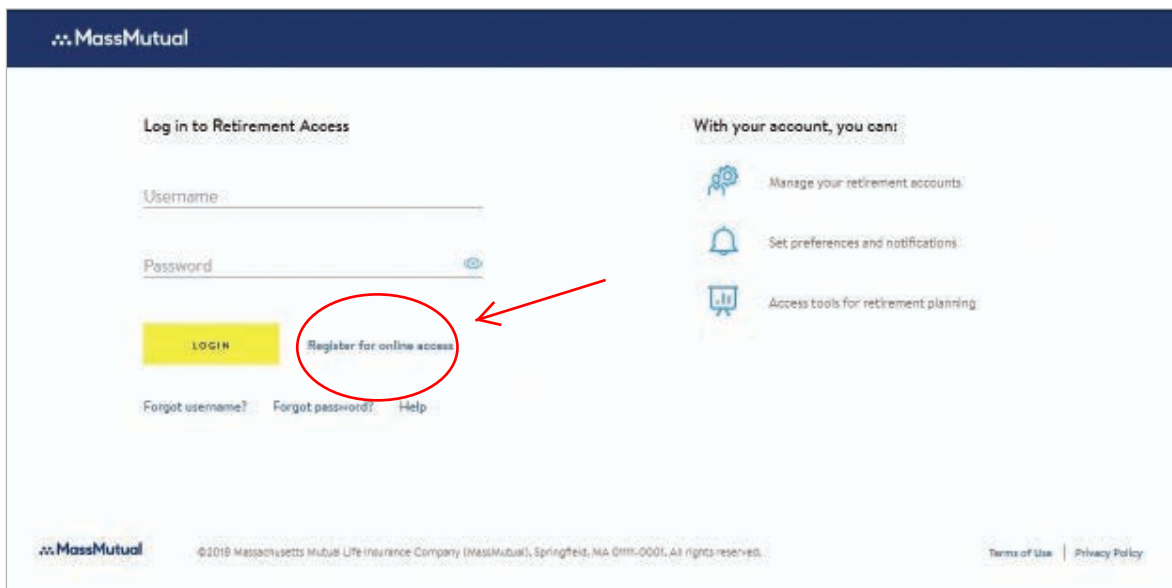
MassMutual

Log in to Retirement Access

Username

Password

LOGIN

Register for online access

Forgot username? Forgot password? Help

With your account, you can:

Manage your retirement accounts

Set preferences and notifications

Access tools for retirement planning

MassMutual

©2019 Massachusetts Mutual Life Insurance Company (MassMutual), Springfield, MA 01111-0001. All rights reserved.

Terms of Use | Privacy Policy